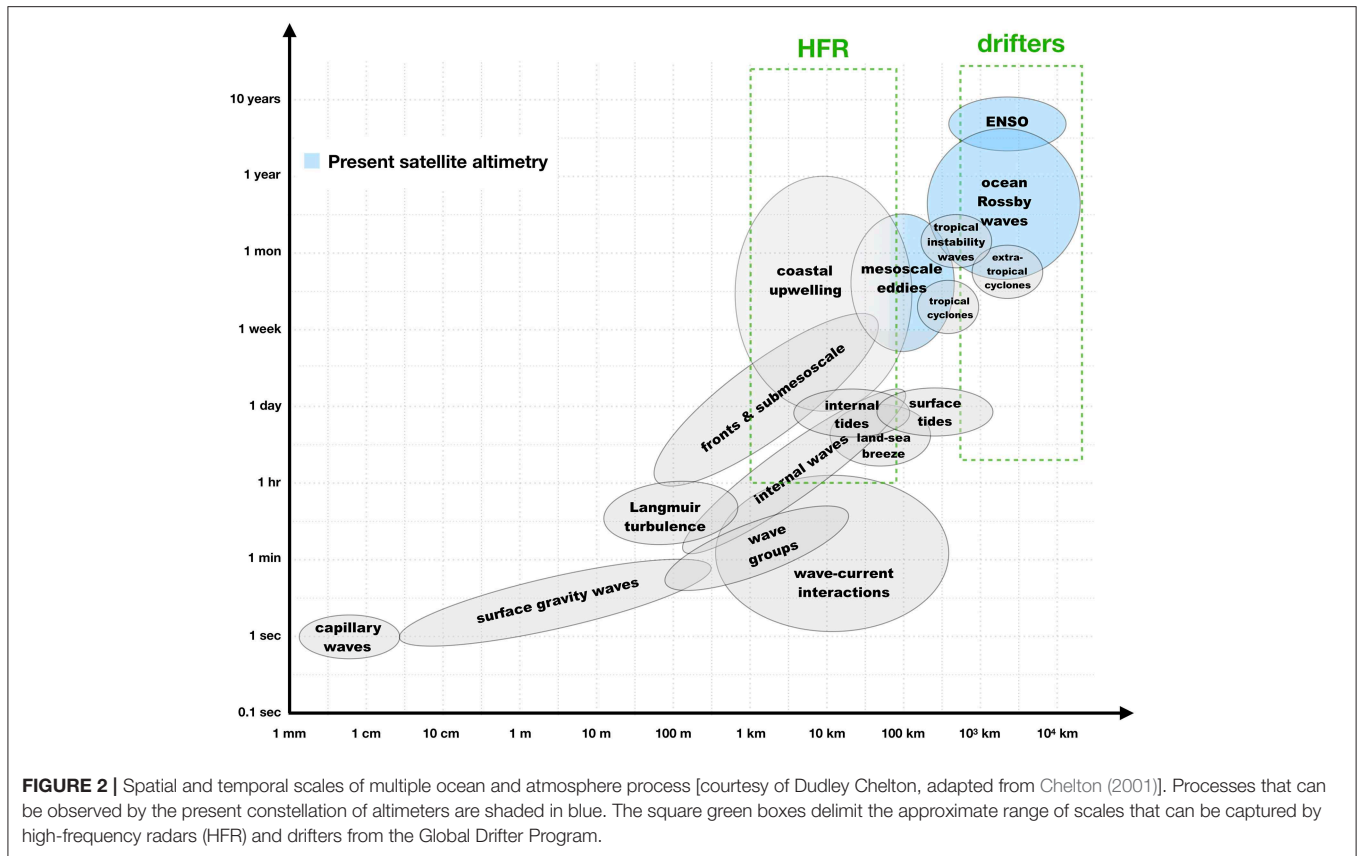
HFR

drifters

10 years

1 year

1 mon

1 week

1 day

1 hr

1 min

1 sec

0.1 sec

Present satellite altimetry

ENSO

ocean Rossby waves

tropical instability waves

extra-tropical cyclones

tropical cyclones

mesoscale eddies

coastal upwelling

fronts & submesoscale

internal tides

surface tides

land-sea breeze

internal waves

Langmuir turbulence

wave groups

wave-current interactions

surface gravity waves

capillary waves

1 mm

1 cm

10 cm

1 m

10 m

100 m

1 km

10 km

100 km

$10^3$ km

$10^4$ km

**FIGURE 2 |** Spatial and temporal scales of multiple ocean and atmosphere process [courtesy of Dudley Chelton, adapted from Chelton (2001)]. Processes that can be observed by the present constellation of altimeters are shaded in blue. The square green boxes delimit the approximate range of scales that can be captured by high-frequency radars (HFR) and drifters from the Global Drifter Program.